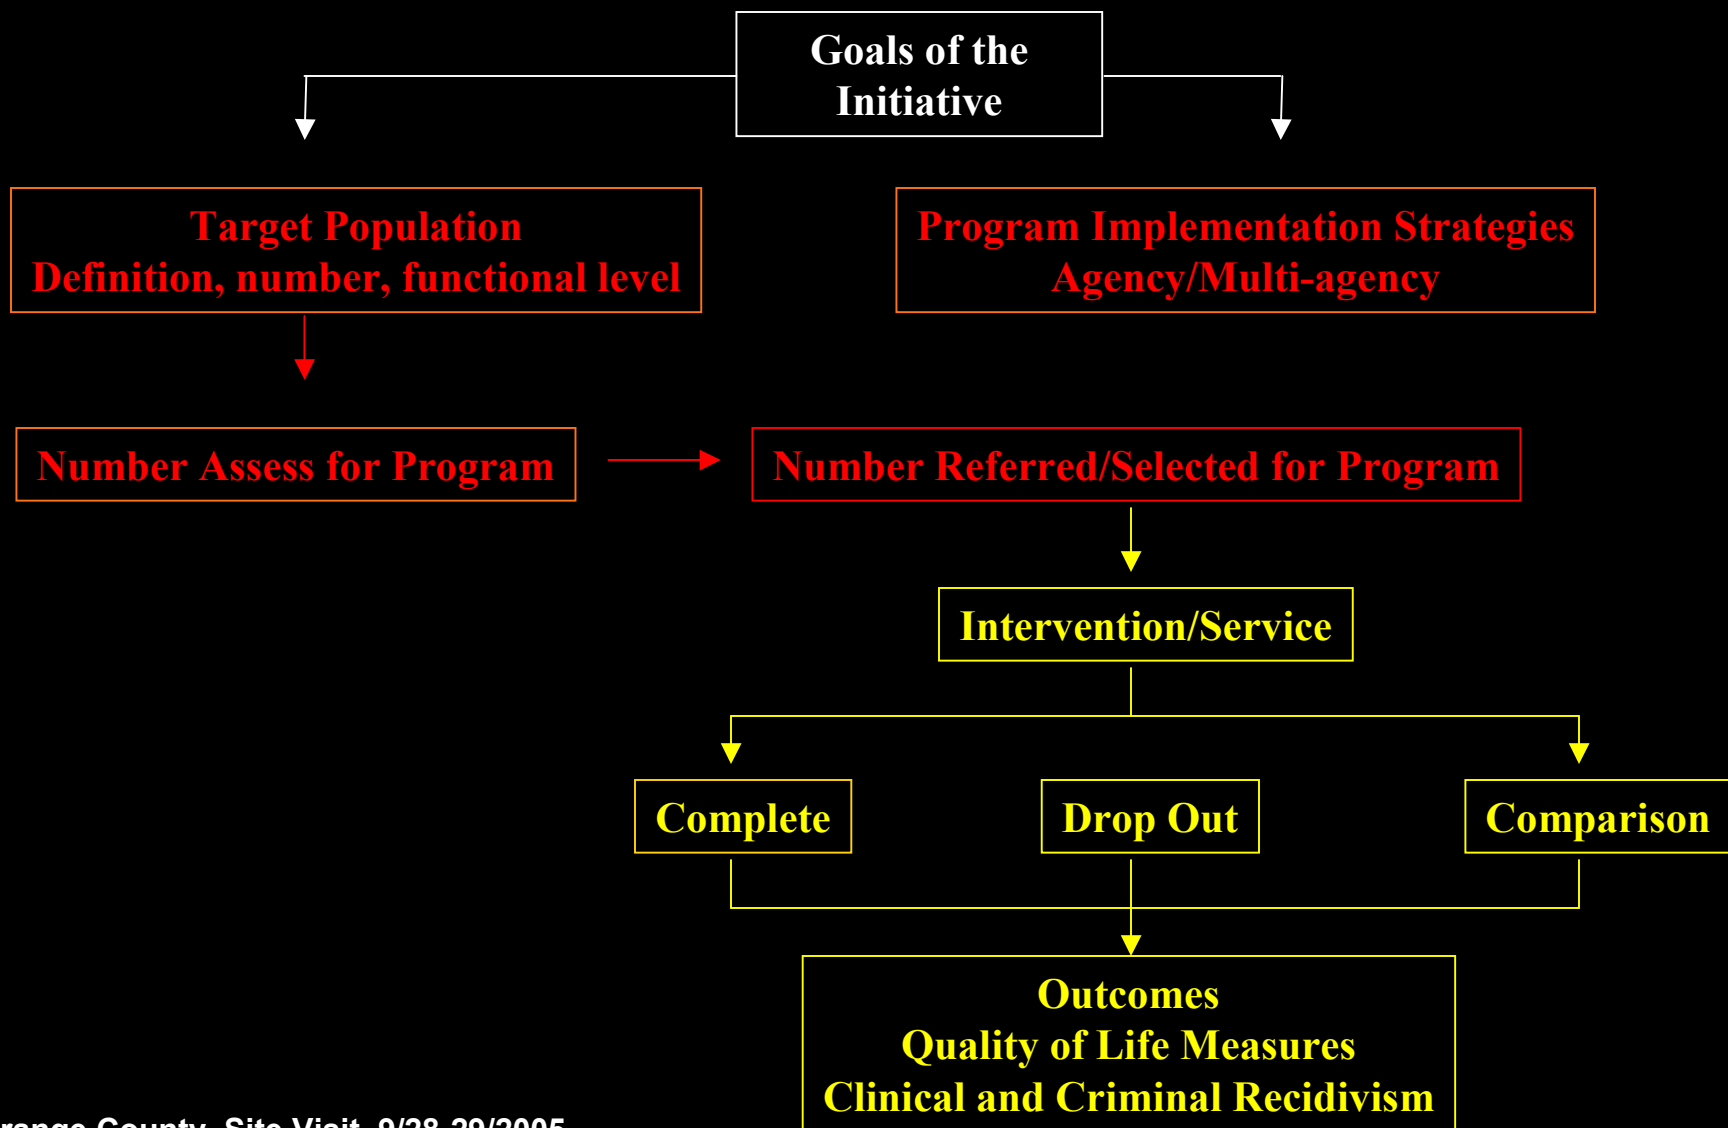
Goals of the Initiative

Target Population
Definition, number, functional level

Program Implementation Strategies
Agency/Multi-agency

Number Assess for Program

Number Referred/Selected for Program

Intervention/Service

Complete

Drop Out

Comparison

Outcomes
Quality of Life Measures
Clinical and Criminal Recidivism

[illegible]range County, Site Visit, 9/28-29/2005